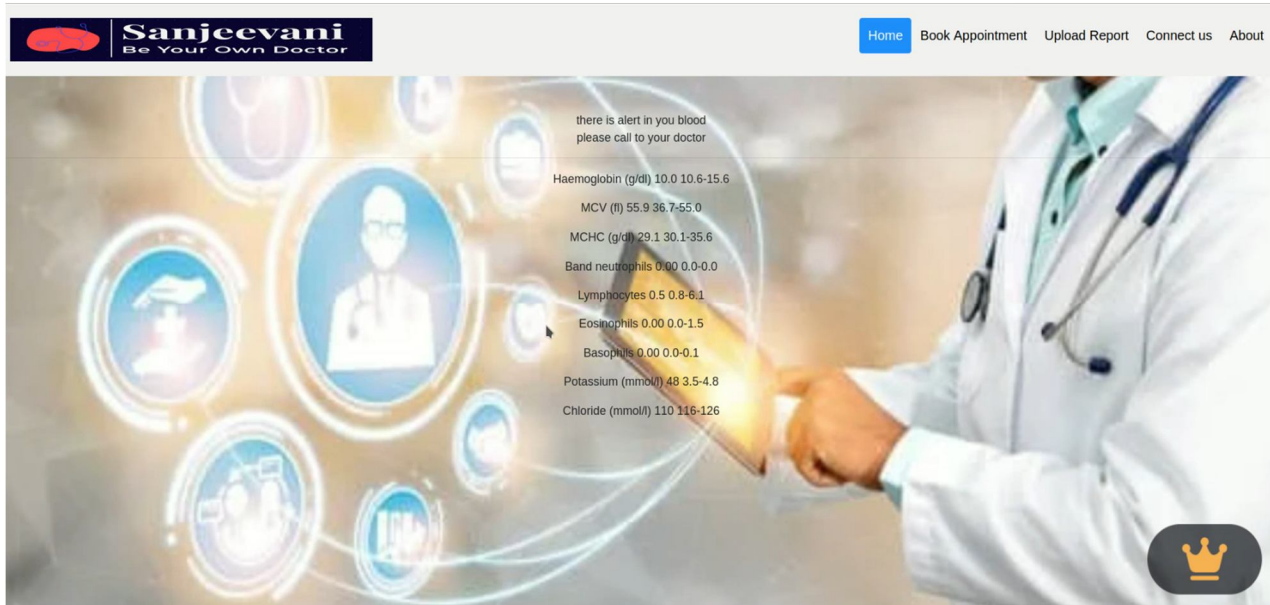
Sanjeevani
Be Your Own Doctor

Home Book Appointment Upload Report Connect us About

there is alert in you blood
please call to your doctor

Haemoglobin (g/dl) 10.0 10.6-15.6

MCV (fl) 55.9 36.7-55.0

MCHC (g/dl) 29.1 30.1-35.6

Band neutrophils 0.00 0.0-0.0

Lymphocytes 0.5 0.8-6.1

Eosinophils 0.00 0.0-1.5

Basophils 0.00 0.0-0.1

Potassium (mmol/l) 48 3.5-4.8

Chloride (mmol/l) 110 116-126